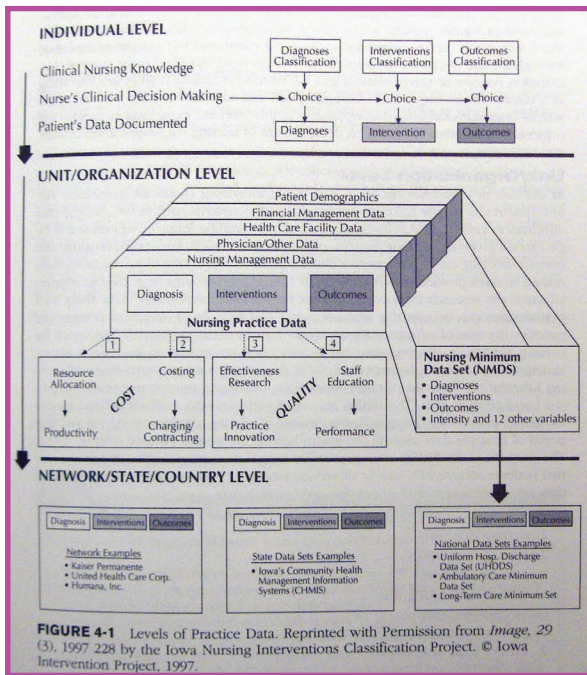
INDIVIDUAL LEVEL

Clinical Nursing Knowledge

Nurse's Clinical Decision Making

Patient's Data Documented

Diagnoses Classification

Interventions Classification

Outcomes Classification

Choice

Choice

Choice

Diagnoses

Intervention

Outcomes

UNIT/ORGANIZATION LEVEL

Patient Demographics

Financial Management Data

Health Care Facility Data

Physician/Other Data

Nursing Management Data

Diagnosis

Interventions

Outcomes

Nursing Practice Data

1

2

3

4

Resource Allocation

Costing

COST

Productivity

Charging/ Contracting

Effectiveness Research

Staff Education

QUALITY

Practice Innovation

Performance

Nursing Minimum Data Set (NMDS)
• Diagnoses
• Interventions
• Outcomes
• Intensity and 12 other variables

NETWORK/STATE/COUNTRY LEVEL

Diagnosis | Interventions | Outcomes

Network Examples
• Kaiser Permanente
• United Health Care Corp.
• Humana, Inc.

Diagnosis | Interventions | Outcomes

State Data Sets Examples
• Iowa's Community Health Management Information Systems (CHMIS)

Diagnosis | Interventions | Outcomes

National Data Sets Examples
• Uniform Hosp. Discharge Data Set (UHDDS)
• Ambulatory Care Minimum Data Set
• Long-Term Care Minimum Set

FIGURE 4-1 Levels of Practice Data. Reprinted with Permission from *Image, 29* (3), 1997 228 by the Iowa Nursing Interventions Classification Project. © Iowa Intervention Project, 1997.